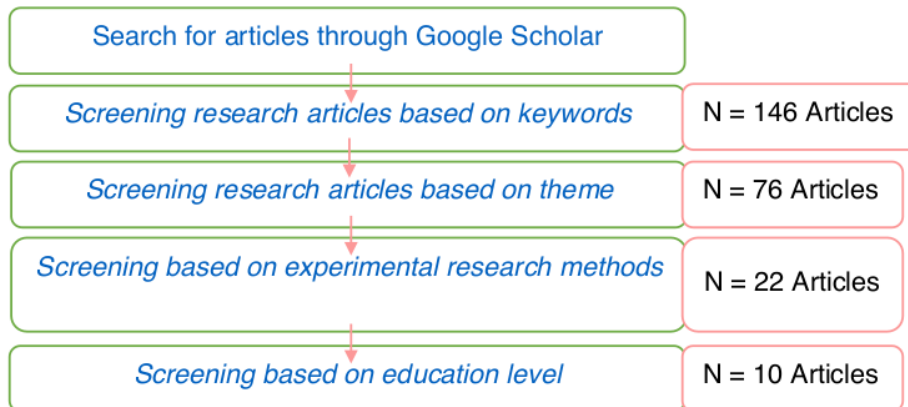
Search for articles through Google Scholar

Screening research articles based on keywords

N = 146 Articles

Screening research articles based on theme

N = 76 Articles

Screening based on experimental research methods

N = 22 Articles

Screening based on education level

N = 10 Articles